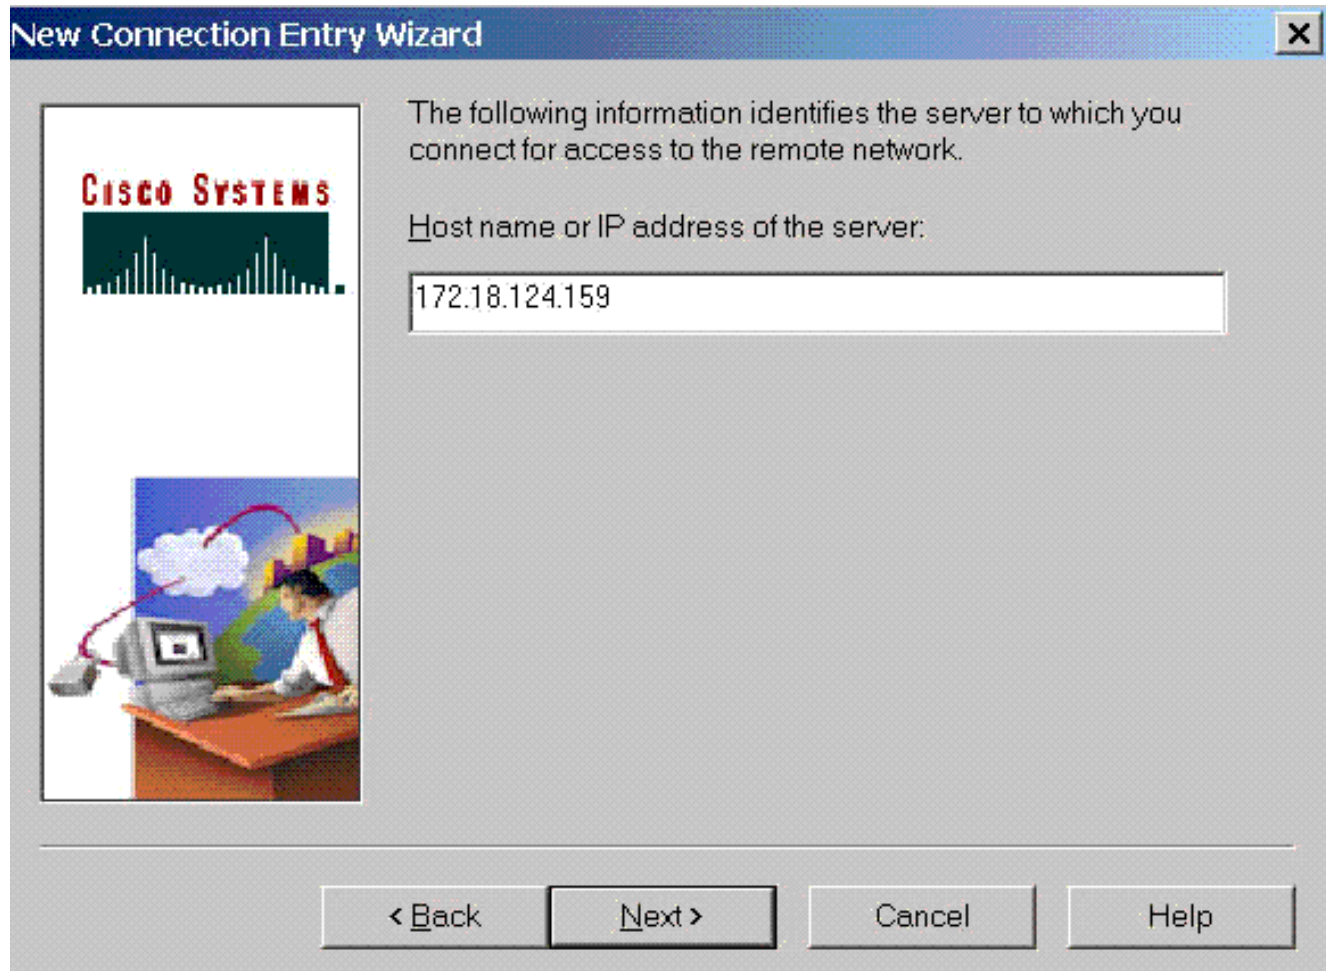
New Connection Entry Wizard

Cisco Systems

The following information identifies the server to which you connect for access to the remote network.

Host name or IP address of the server:

172.18.124.159

< Back | Next > | Cancel | Help